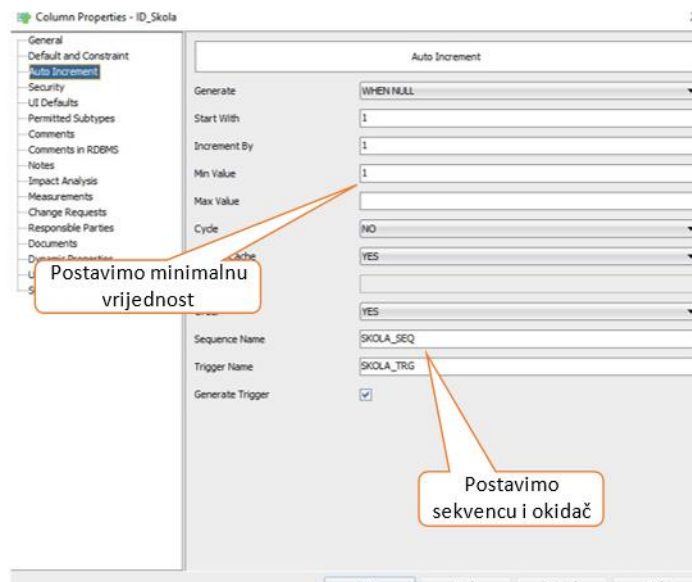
Column Properties - ID_Skola

General
Default and Constraint
Auto Increment
Security
UI Defaults
Permitted Subtypes
Comments
Comments in RDBMS
Notes
Impact Analysis
Measurements
Change Requests
Responsible Parties
Documents
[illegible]

Auto Increment

Generate	WHEN NULL
Start With	1
Increment By	1
Min Value	1
Max Value
Cycle	NO
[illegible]ache	YES
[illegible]	YES
Sequence Name	SKOLA_SEQ
Trigger Name	SKOLA_TRG
Generate Trigger

Postavimo minimalnu vrijednost

Postavimo sekvencu i okidač